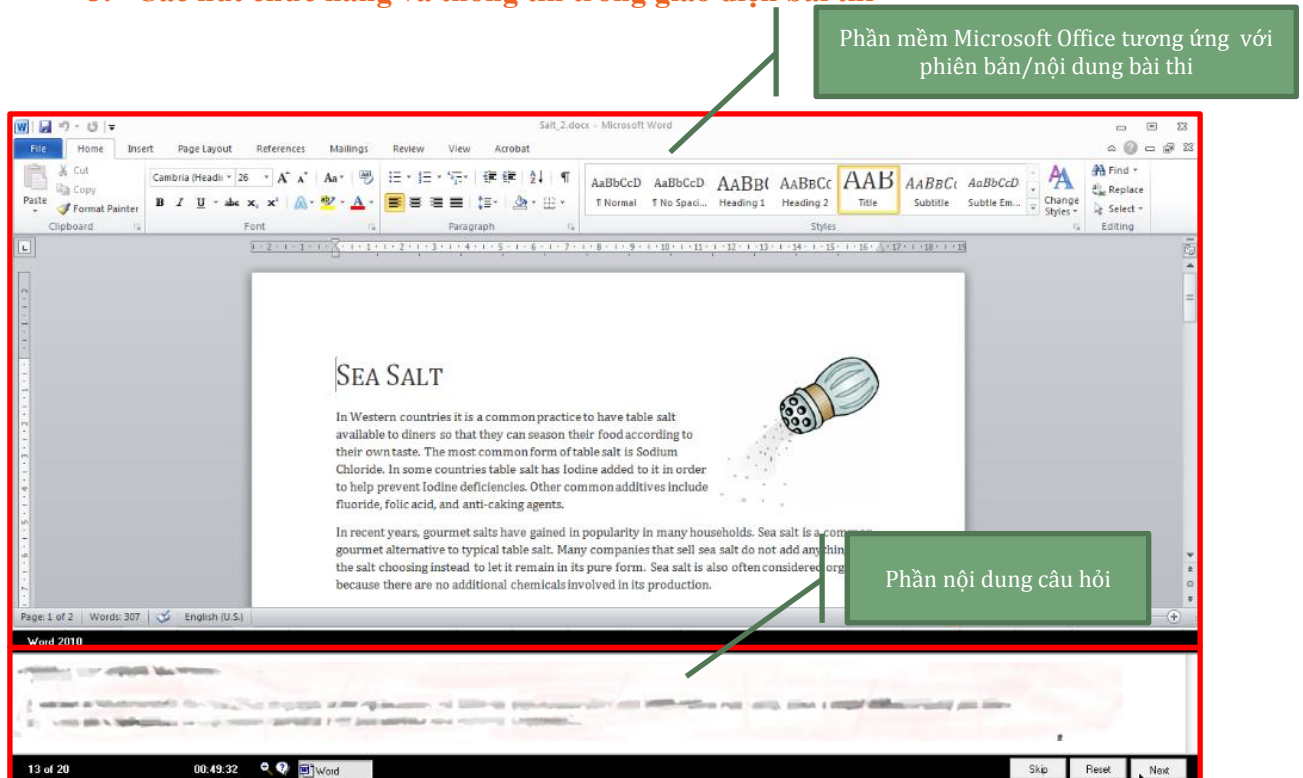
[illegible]

Phần mềm Microsoft Office tương ứng với phiên bản/nội dung bài thi

Salt_2.docx - Microsoft Word

File Home Insert Page Layout References Mailings Review View Acrobat

Cut
Copy
Paste
Format Painter
Clipboard

Cambria (Headi 26
B I U abc $x_2$ $x^2$
Font

Paragraph

AaBbCcD ¶ Normal
AaBbCcD ¶ No Spaci...
AaBb( Heading 1
AaBbCc Heading 2
AAB Title
AaBbC( Subtitle
AaBbCcD Subtle Em...
Styles

Change Styles

Find
Replace
Select
Editing

SEA SALT

In Western countries it is a common practice to have table salt available to diners so that they can season their food according to their own taste. The most common form of table salt is Sodium Chloride. In some countries table salt has Iodine added to it in order to help prevent Iodine deficiencies. Other common additives include fluoride, folic acid, and anti-caking agents.

In recent years, gourmet salts have gained in popularity in many households. Sea salt is a common gourmet alternative to typical table salt. Many companies that sell sea salt do not add anythin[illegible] the salt choosing instead to let it remain in its pure form. Sea salt is also often considered org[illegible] because there are no additional chemicals involved in its production.

Phần nội dung câu hỏi

Page: 1 of 2 | Words: 307 | English (U.S.)

Word 2010

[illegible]

13 of 20 00:49:32 Word Skip Reset Next